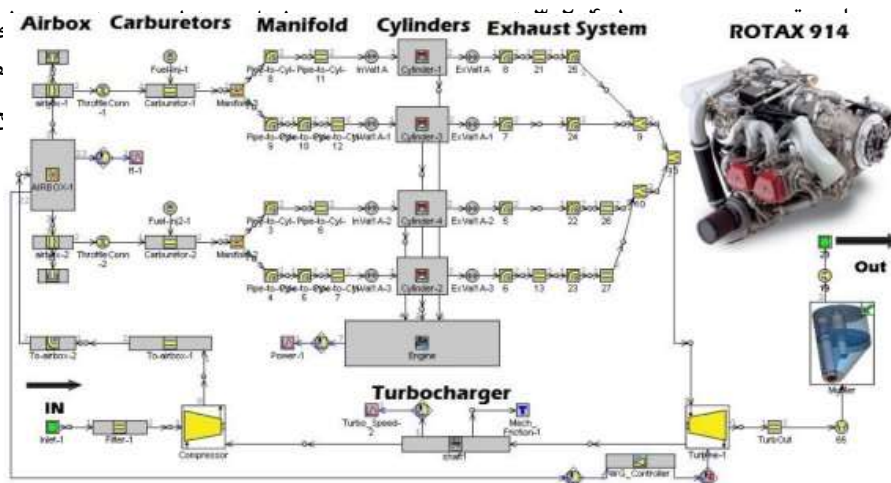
Airbox Carburetors Manifold Cylinders Exhaust System ROTAX 914

Fuelinj-1
airbox-1 ThrottleConn-1 Carburetor-1 Manifold-1
Pipe-to-Cyl-8 Pipe-to-Cyl-11 InVall A Cylinder-1 ExValt A 8 21 25
Pipe-to-Cyl-9 Pipe-to-Cyl-10 Pipe-to-Cyl-12 InValt A-1 Cylinder-3 ExValt A-1 7 24 9
AIRBOX-1 ff-1
15
Fuelinj2-1
Pipe-to-Cyl-3 Pipe-to-Cyl-5 InValt A-2 Cylinder-4 ExValt A-2 5 22 26 10
airbox-2 ThrottleConn-2 Carburetor-2 Manifold
Pipe-to-Cyl-4 Pipe-to-Cyl-6 Pipe-to-Cyl-7 InValt A-3 Cylinder-2 ExValt A-3 6 13 23 27
Out
Power-1 Engine
To-airbox-2 To-airbox-1
Muffler
Turbocharger
IN
Turbo_Speed-2 Mech_Friction-1
Inlet-1 Filter-1 Compressor shaft Turbine-1 TurbOut 66
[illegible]_Controller